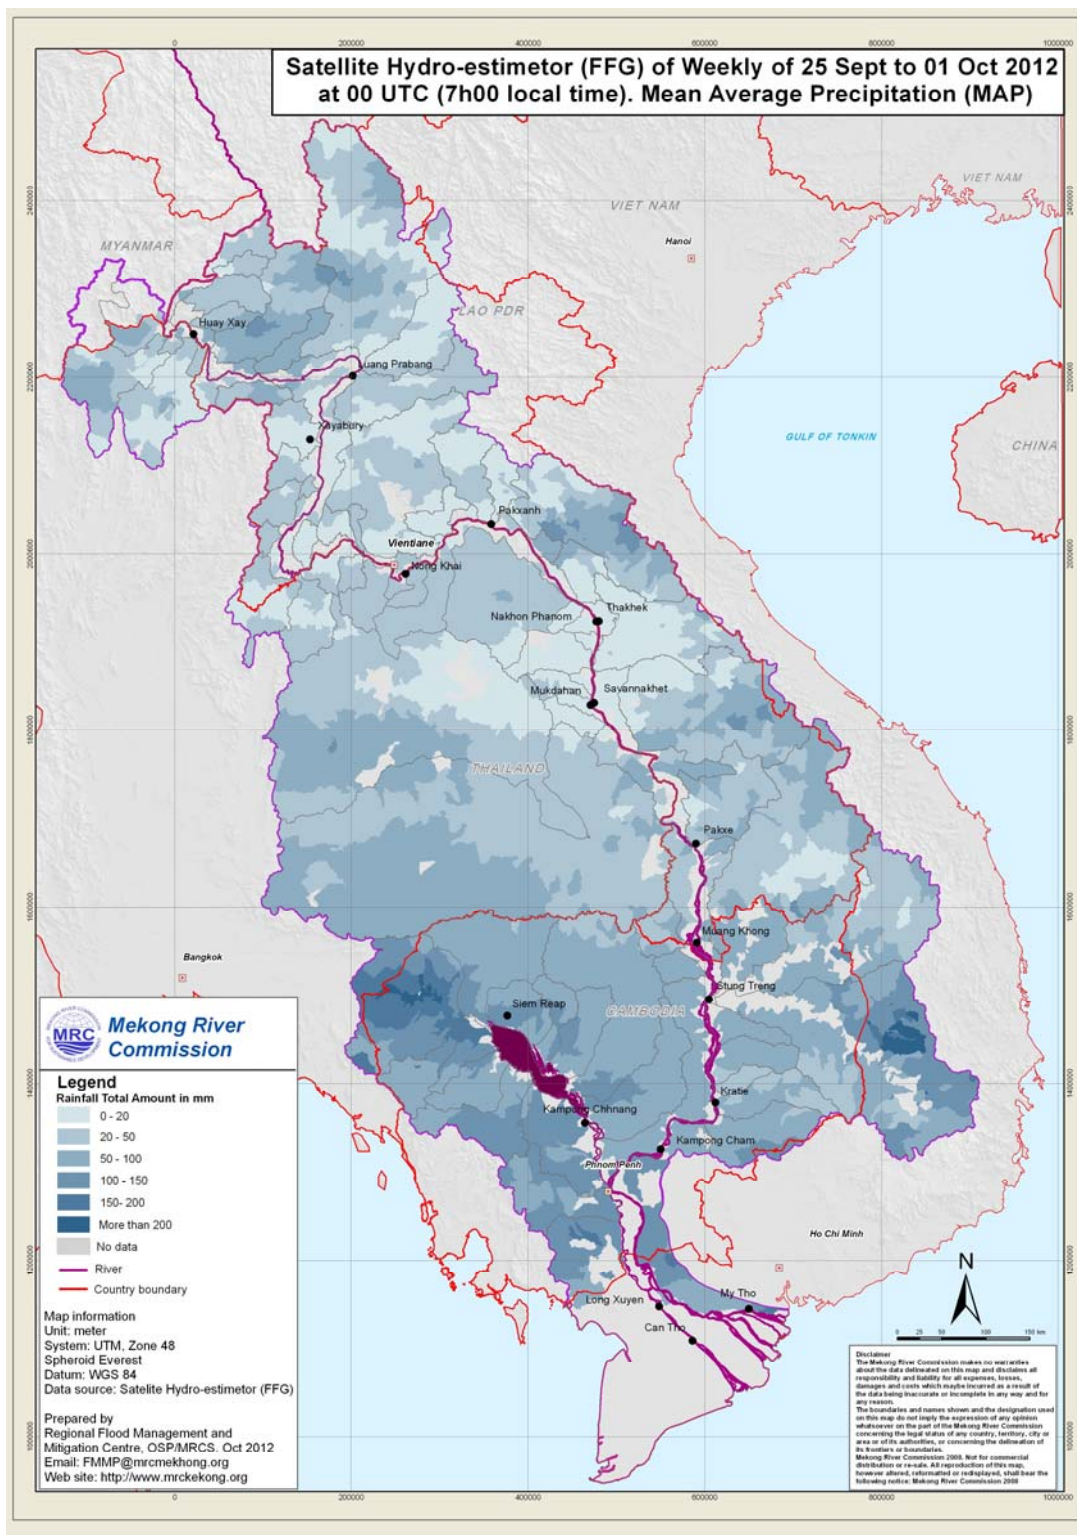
Satellite Hydro-estimetor (FFG) of Weekly of 25 Sept to 01 Oct 2012 at 00 UTC (7h00 local time). Mean Average Precipitation (MAP)

0
200000
400000
600000
800000
1000000

2400000
2200000
2000000
1800000
1600000
1400000
1200000
1000000

VIET NAM
VIET NAM
MYANMAR
Hanoi
LAO PDR
Huay Xay
Luang Prabang
Xayabury
GULF OF TONKIN
CHINA
Paksanh
Vientiane
Nong Khai
Thakhek
Nakhon Phanom
Mukdahan
Savannakhet
THAILAND
Pakxe
Muang Khong
Bangkok
Stung Treng
Siem Reap
CAMBODIA
Kratie
Kampong Chhnang
Kampong Cham
Phnom Penh
Ho Chi Minh
My Tho
Long Xuyen
Can Tho

MRC
Mekong River Commission

Legend
Rainfall Total Amount in mm
0 - 20
20 - 50
50 - 100
100 - 150
150- 200
More than 200
No data
River
Country boundary

Map information
Unit: meter
System: UTM, Zone 48
Spheroid Everest
Datum: WGS 84
Data source: Satelite Hydro-estimetor (FFG)

Prepared by
Regional Flood Management and Mitigation Centre, OSP/MRCS. Oct 2012
Email: FMMP@mrcmekhong.org
Web site: http://www.mrckekong.org

N

0 25 50 100 150 km

Disclaimer
The Mekong River Commission makes no warranties about the data delineated on this map and disclaims all responsibility and liability for all expenses, losses, damages and costs which maybe incurred as a result of the data being inaccurate or incomplete in any way and for any reason.
The boundaries and names shown and the designation used on this map do not imply the expression of any opinion whatsoever on the part of the Mekong River Commission concerning the legal status of any country, territory, city or area or of its authorities, or concerning the delineation of its frontiers or boundaries.
Mekong River Commission 2008. Not for commercial distribution or re-sale. All reproduction of this map, however altered, reformatted or redisplayed, shall bear the following notice: Mekong River Commission 2008